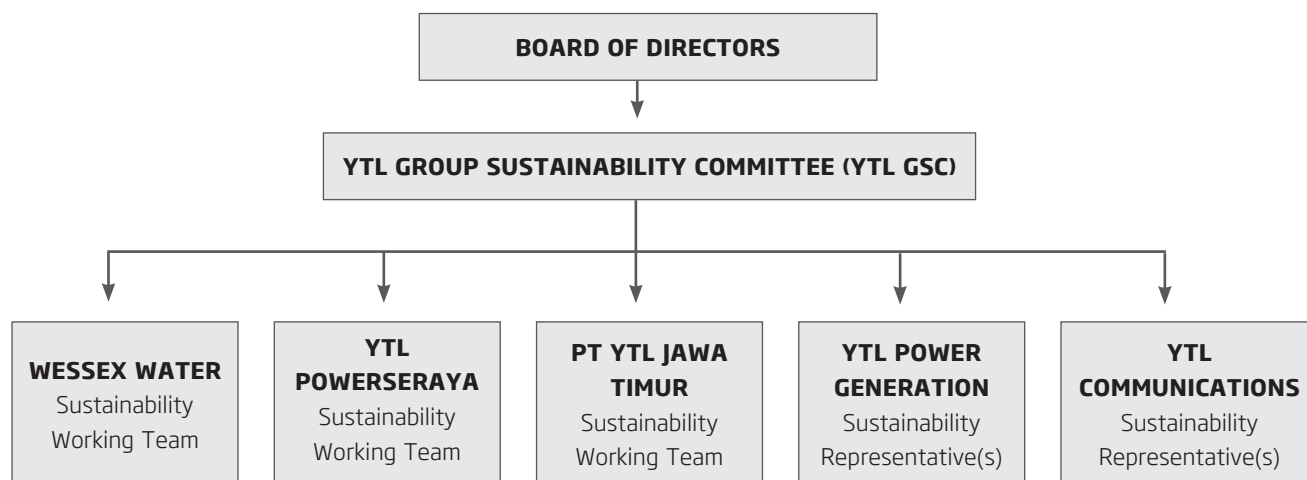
BOARD OF DIRECTORS

YTL GROUP SUSTAINABILITY COMMITTEE (YTL GSC)

WESSEX WATER
Sustainability Working Team

YTL POWERSERAYA
Sustainability Working Team

PT YTL JAWA TIMUR
Sustainability Working Team

YTL POWER GENERATION
Sustainability Representative(s)

YTL COMMUNICATIONS
Sustainability Representative(s)